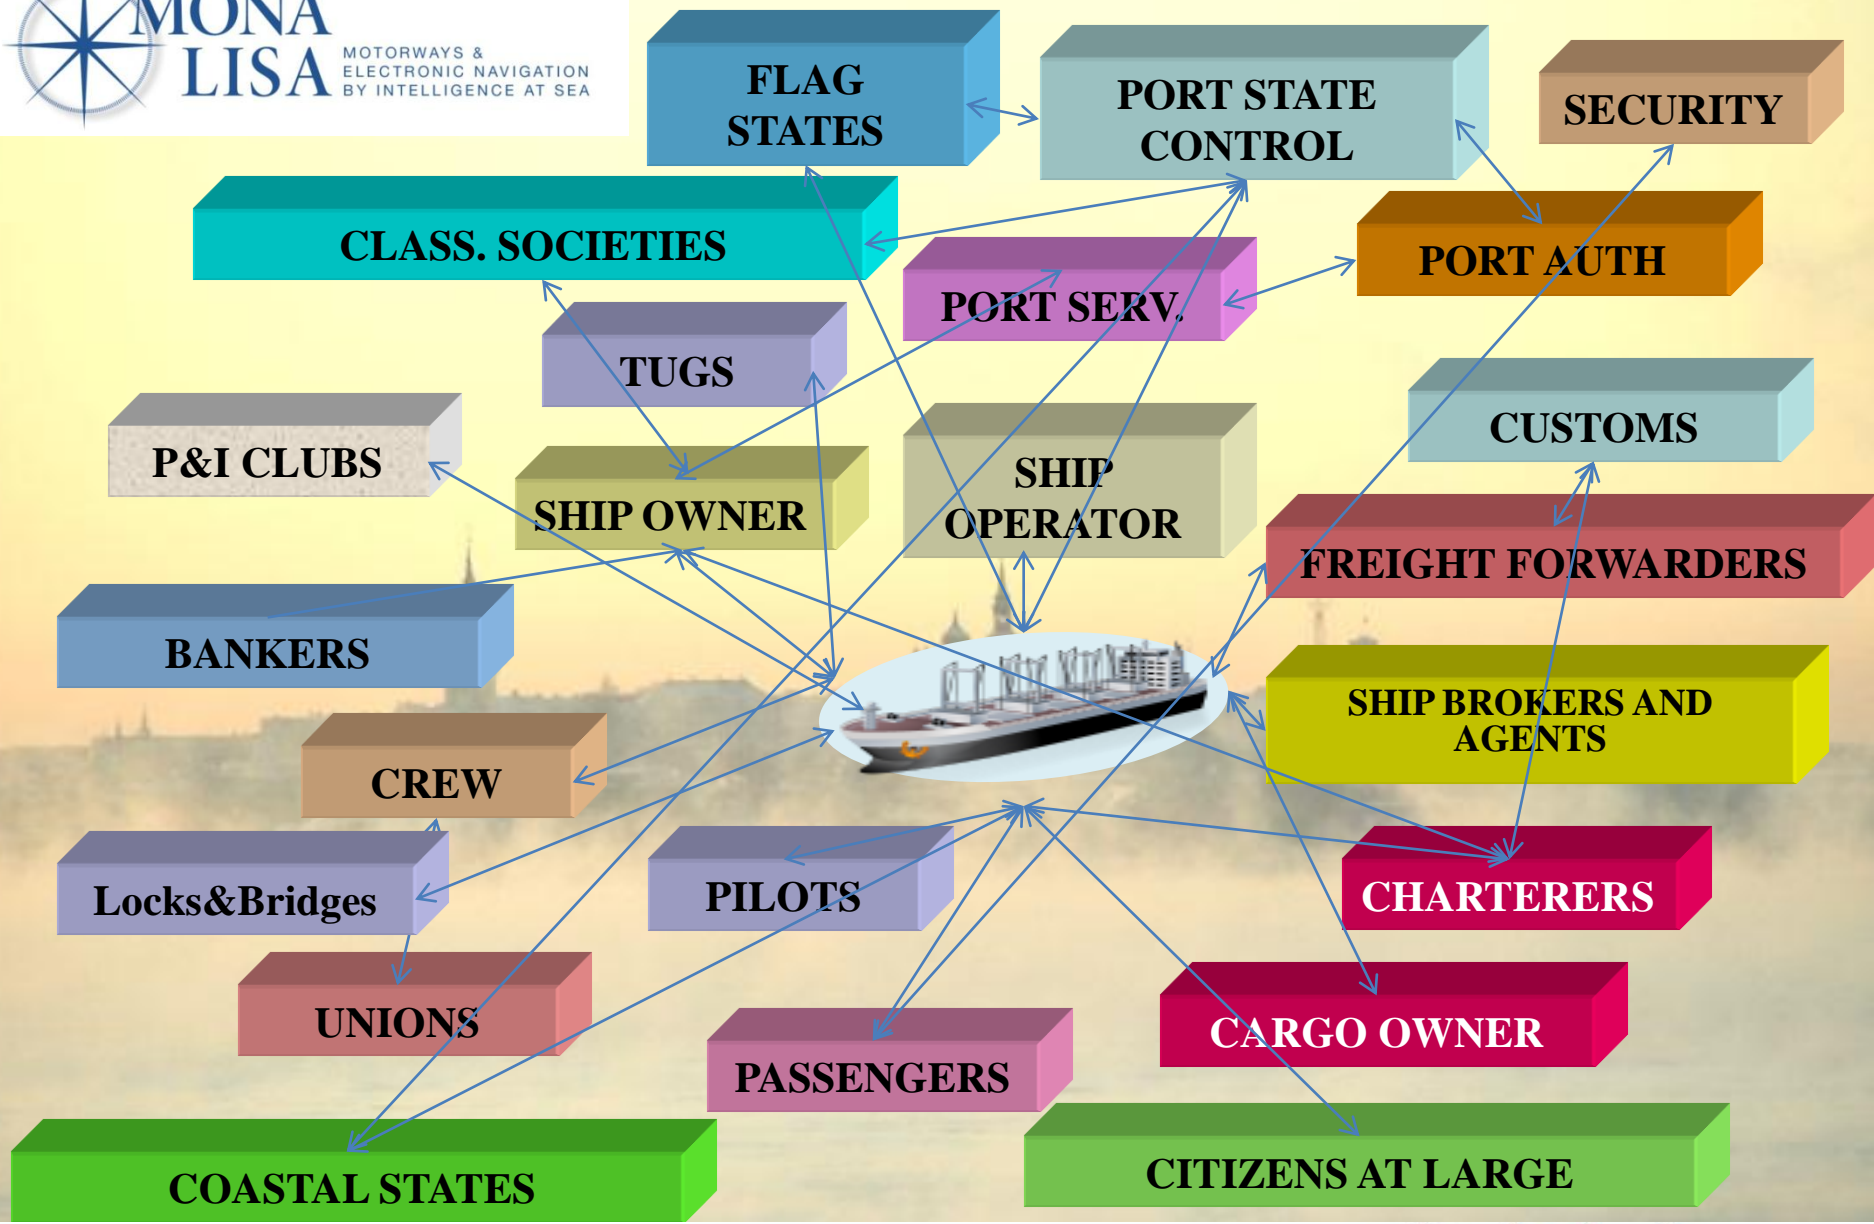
MONA LISA
MOTORWAYS & ELECTRONIC NAVIGATION BY INTELLIGENCE AT SEA

FLAG STATES

PORT STATE CONTROL

SECURITY

CLASS. SOCIETIES

PORT AUTH

PORT SERV.

TUGS

P&I CLUBS

SHIP OWNER

SHIP OPERATOR

CUSTOMS

FREIGHT FORWARDERS

BANKERS

SHIP BROKERS AND AGENTS

CREW

Locks&Bridges

PILOTS

CHARTERERS

UNIONS

CARGO OWNER

PASSENGERS

COASTAL STATES

CITIZENS AT LARGE